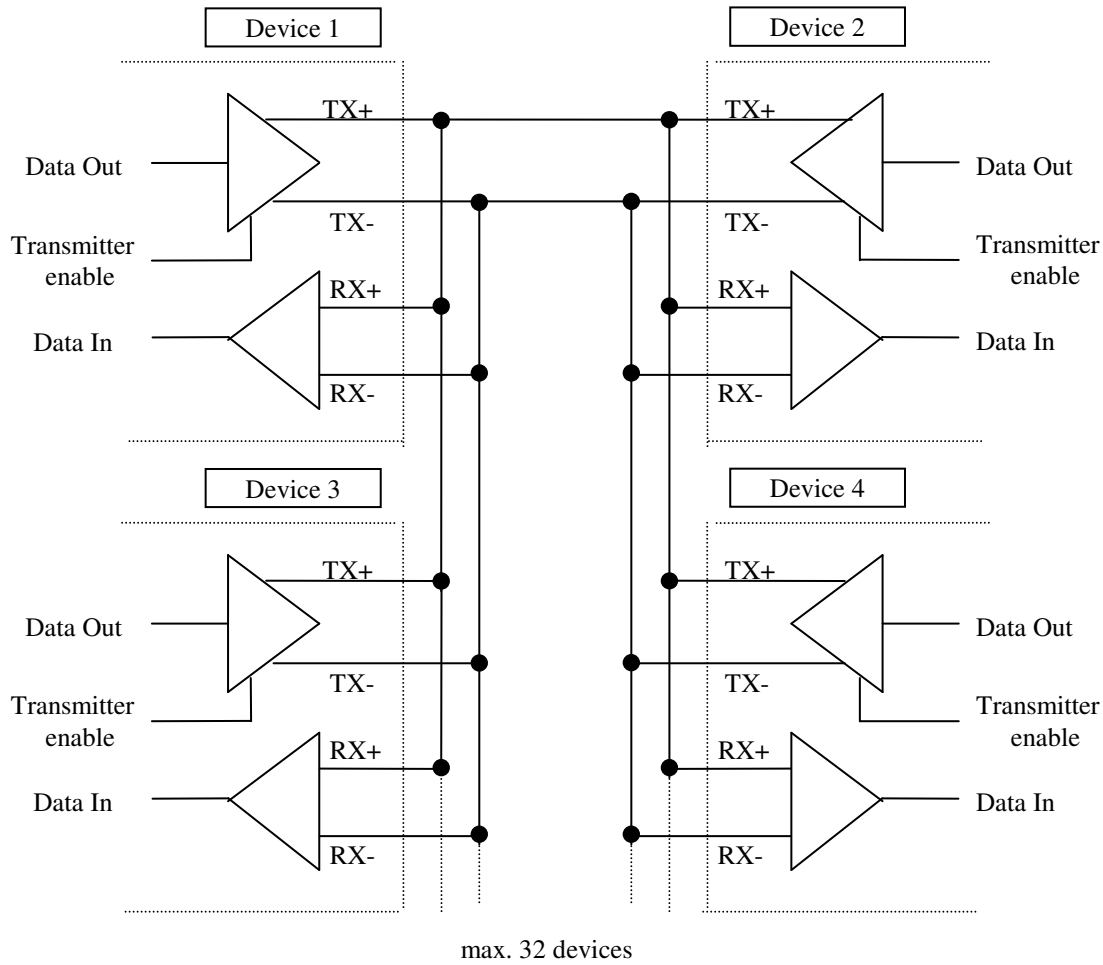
Device 1

Device 2

TX+

TX+

Data Out

Data Out

TX-

TX-

Transmitter enable

Transmitter enable

RX+

RX+

Data In

Data In

RX-

RX-

Device 3

Device 4

TX+

TX+

Data Out

Data Out

TX-

TX-

Transmitter enable

Transmitter enable

RX+

RX+

Data In

Data In

RX-

RX-

max. 32 devices